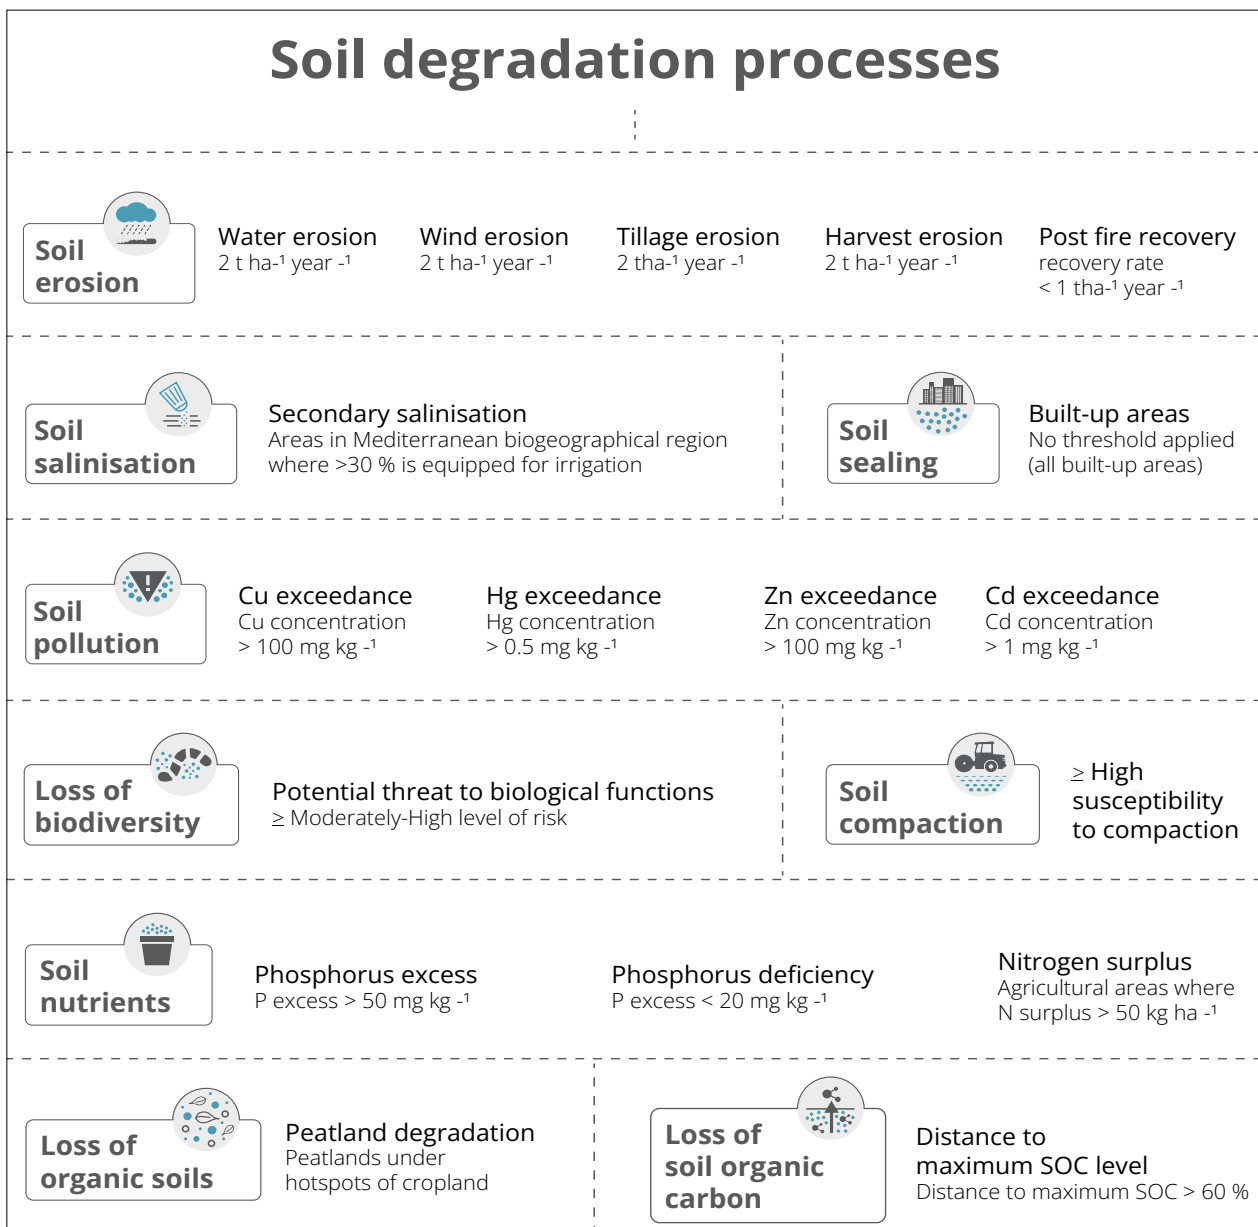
Soil degradation processes

Soil erosion

Water erosion
2 t ha$^{-1}$ year $^{-1}$

Wind erosion
2 t ha$^{-1}$ year $^{-1}$

Tillage erosion
2 tha$^{-1}$ year $^{-1}$

Harvest erosion
2 t ha$^{-1}$ year $^{-1}$

Post fire recovery
recovery rate
< 1 tha$^{-1}$ year $^{-1}$

Soil salinisation

Secondary salinisation
Areas in Mediterranean biogeographical region where >30 % is equipped for irrigation

Soil sealing

Built-up areas
No threshold applied (all built-up areas)

Soil pollution

Cu exceedance
Cu concentration
> 100 mg kg $^{-1}$

Hg exceedance
Hg concentration
> 0.5 mg kg $^{-1}$

Zn exceedance
Zn concentration
> 100 mg kg $^{-1}$

Cd exceedance
Cd concentration
> 1 mg kg $^{-1}$

Loss of biodiversity

Potential threat to biological functions
≥ Moderately-High level of risk

Soil compaction

≥ High susceptibility to compaction

Soil nutrients

Phosphorus excess
P excess > 50 mg kg $^{-1}$

Phosphorus deficiency
P excess < 20 mg kg $^{-1}$

Nitrogen surplus
Agricultural areas where N surplus > 50 kg ha $^{-1}$

Loss of organic soils

Peatland degradation
Peatlands under hotspots of cropland

Loss of soil organic carbon

Distance to maximum SOC level
Distance to maximum SOC > 60 %